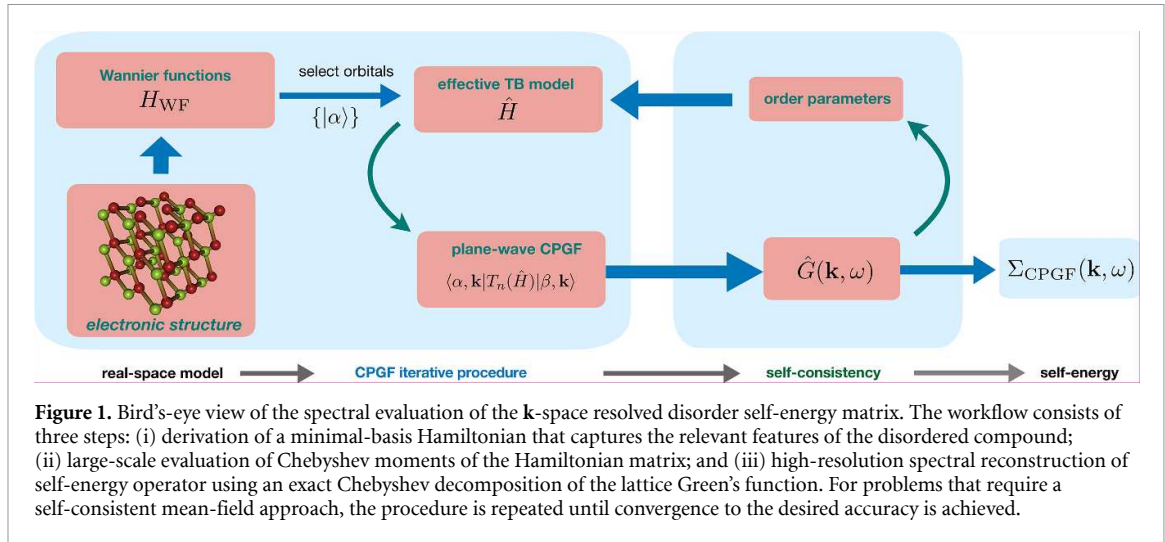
Wannier functions
$H_{\mathrm{WF}}$

select orbitals
$\{|\alpha\rangle\}$

effective TB model
$\hat{H}$

order parameters

electronic structure

plane-wave CPGF
$\langle\alpha,\mathbf{k}|T_n(\hat{H})|\beta,\mathbf{k}\rangle$

$\hat{G}(\mathbf{k},\omega)$

$\Sigma_{\mathrm{CPGF}}(\mathbf{k},\omega)$

real-space model
CPGF iterative procedure
self-consistency
self-energy

**Figure 1.** Bird's-eye view of the spectral evaluation of the **k**-space resolved disorder self-energy matrix. The workflow consists of three steps: (i) derivation of a minimal-basis Hamiltonian that captures the relevant features of the disordered compound; (ii) large-scale evaluation of Chebyshev moments of the Hamiltonian matrix; and (iii) high-resolution spectral reconstruction of self-energy operator using an exact Chebyshev decomposition of the lattice Green's function. For problems that require a self-consistent mean-field approach, the procedure is repeated until convergence to the desired accuracy is achieved.